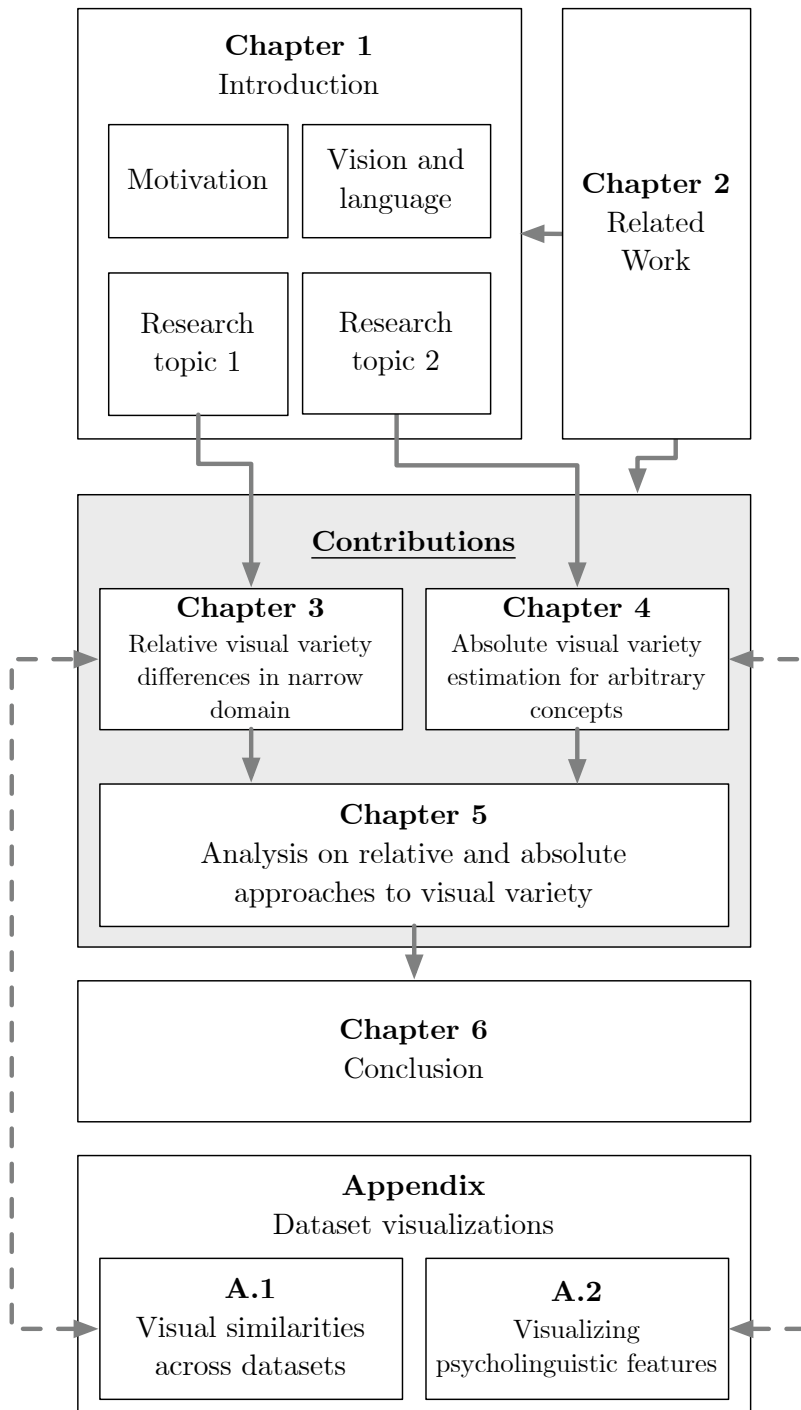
**Chapter 1**
Introduction

Motivation

Vision and language

Research topic 1

Research topic 2

**Chapter 2**
Related Work

**Contributions**

**Chapter 3**
Relative visual variety differences in narrow domain

**Chapter 4**
Absolute visual variety estimation for arbitrary concepts

**Chapter 5**
Analysis on relative and absolute approaches to visual variety

**Chapter 6**
Conclusion

**Appendix**
Dataset visualizations

**A.1**
Visual similarities across datasets

**A.2**
Visualizing psycholinguistic features